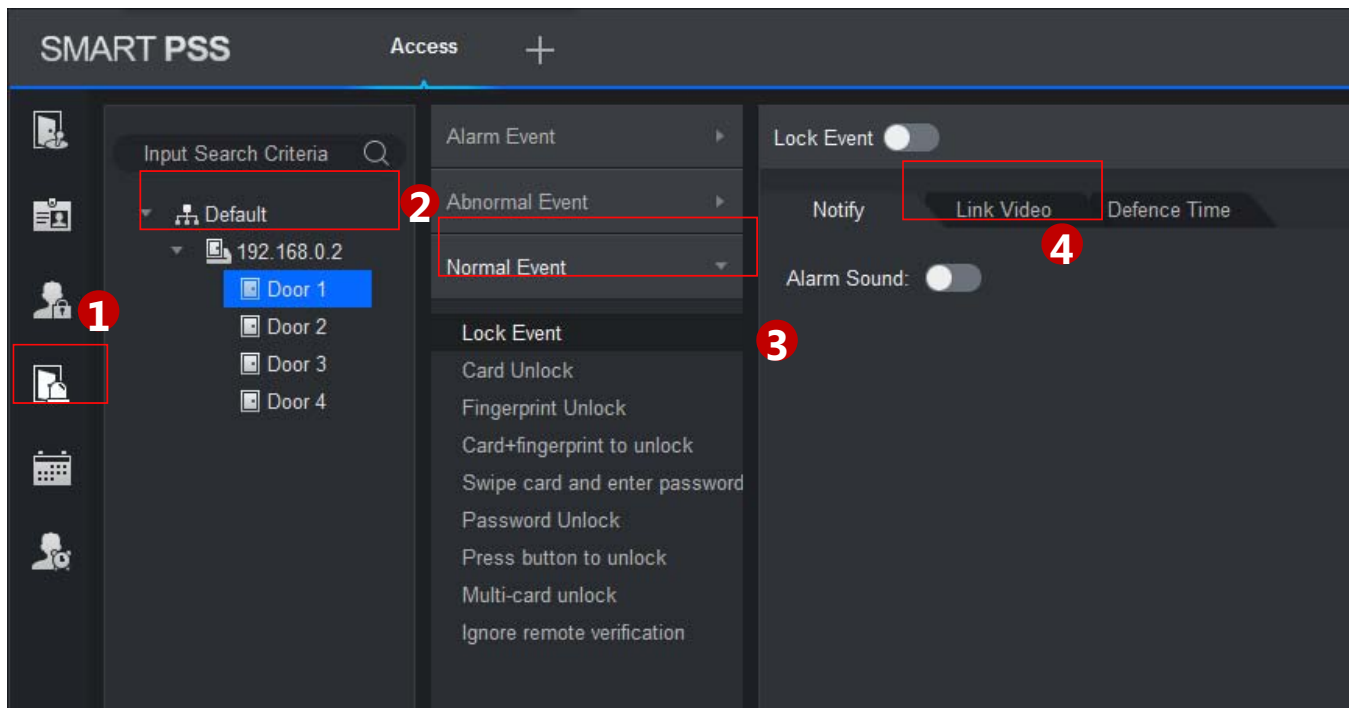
SMART PSS

Access

Input Search Criteria

Default

192.168.0.2

Door 1

Door 2

Door 3

Door 4

1

2

Alarm Event

Abnormal Event

Normal Event

Lock Event

Card Unlock

Fingerprint Unlock

Card+fingerprint to unlock

Swipe card and enter password

Password Unlock

Press button to unlock

Multi-card unlock

Ignore remote verification

3

Lock Event

Notify

Link Video

Defence Time

4

Alarm Sound: